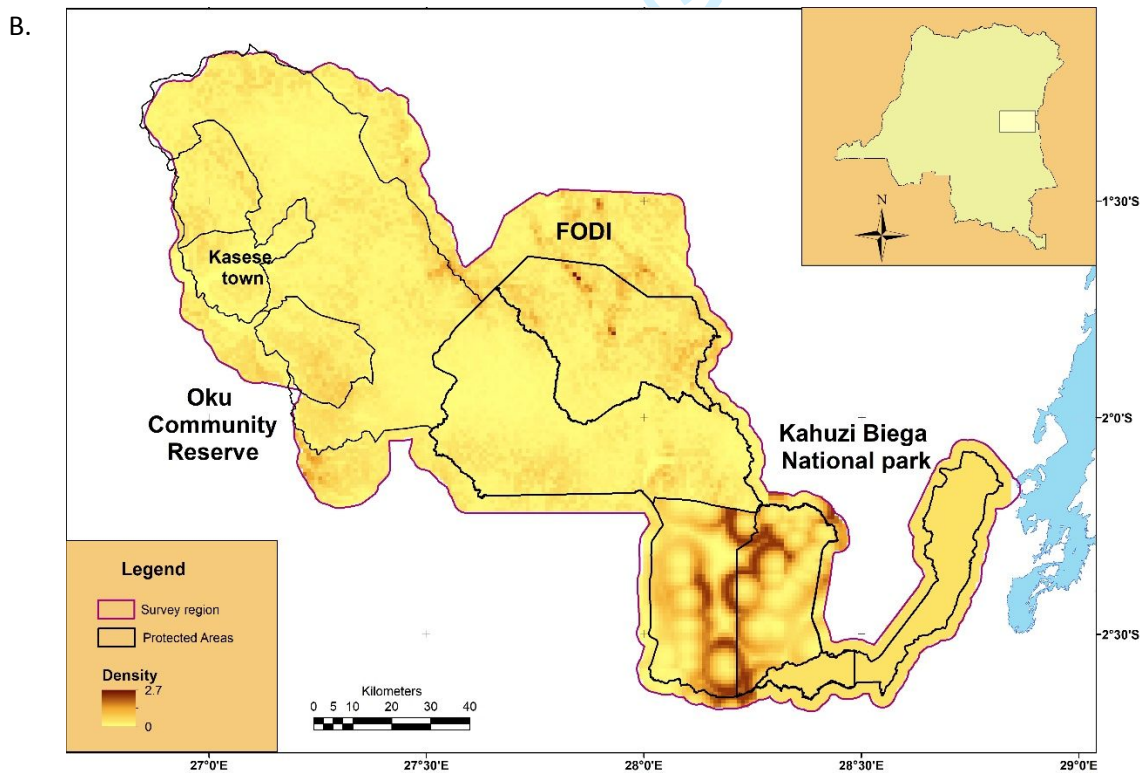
B.

FODI

Kasese town

Oku Community Reserve

Kahuzi Biega National park

N

1°30'S

2°0'S

2°30'S

Legend

Survey region

Protected Areas

Density

2.7

0

Kilometers

0 5 10 20 30 40

27°0'E

27°30'E

28°0'E

28°30'E

29°0'E